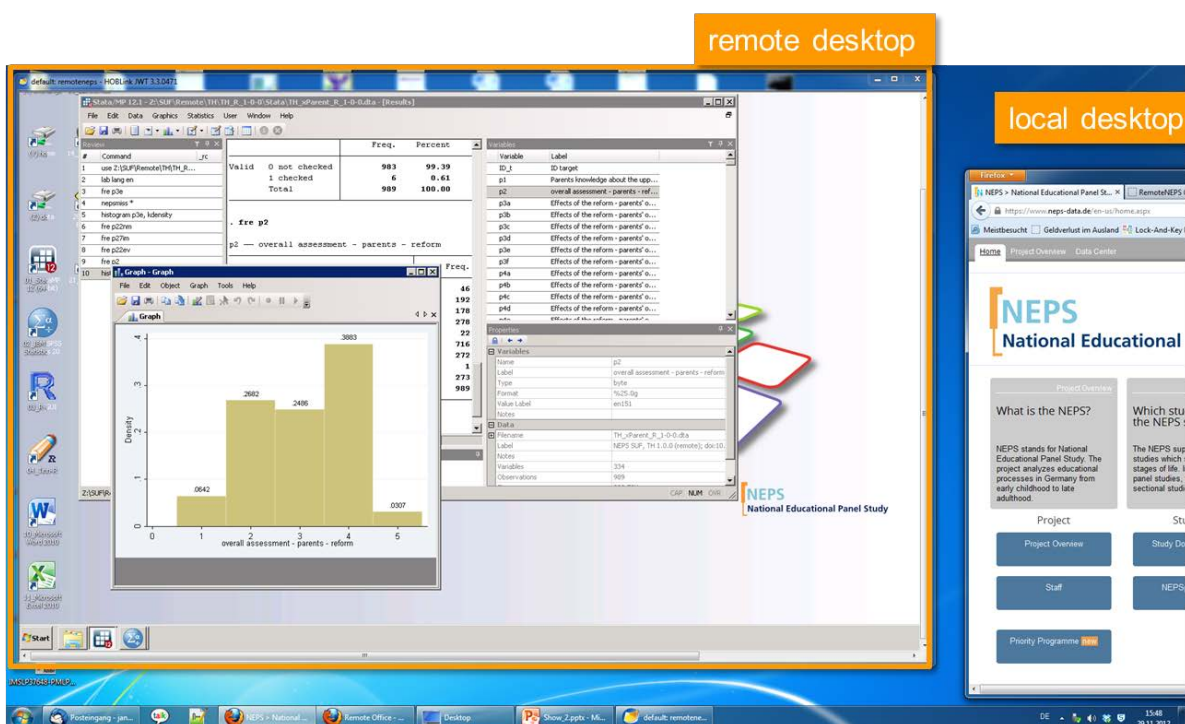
remote desktop

local desktop

default: remoteneps - HOBLink JWT 3.3.0471

Stata/MP 12.1 - Z:\SUF\Remote\TH\TH_R_1-0-0\Stata\TH_xParent_R_1-0-0.dta - [Results]

File Edit Data Graphics Statistics User Window Help

Review

| # | Command | _rc |
|---|---|---|
| 1 | use Z:\SUF\Remote\TH\TH_R... | |
| 2 | lab lang en | |
| 3 | fre p3e | |
| 4 | nepsmiss * | |
| 5 | histogram p3e, kdensity | |
| 6 | fre p22nm | |
| 7 | fre p27m | |
| 8 | fre p22ev | |
| 9 | fre p2 | |
| 10 | hist | |

| | | Freq. | Percent |
|---|---|---|---|
| Valid | 0 not checked | 983 | 99.39 |
| | 1 checked | 6 | 0.61 |
| | Total | 989 | 100.00 |

. fre p2

p2 — overall assessment - parents - reform

Freq.
46
192
178
278
22
716
272
1
273
989

Variables

| Variable | Label |
|---|---|
| ID_t | ID target |
| p1 | Parents knowledge about the upp... |
| p2 | overall assessment - parents - ref... |
| p3a | Effects of the reform - parents' o... |
| p3b | Effects of the reform - parents' o... |
| p3c | Effects of the reform - parents' o... |
| p3d | Effects of the reform - parents' o... |
| p3e | Effects of the reform - parents' o... |
| p3f | Effects of the reform - parents' o... |
| p4a | Effects of the reform - parents' o... |
| p4b | Effects of the reform - parents' o... |
| p4c | Effects of the reform - parents' o... |
| p4d | Effects of the reform - parents' o... |

Properties

Variables

| Name | p2 |
|---|---|
| Label | overall assessment - parents - reform |
| Type | byte |
| Format | %25.0g |
| Value Label | en151 |
| Notes | |

Data

| Filename | TH_xParent_R_1-0-0.dta |
|---|---|
| Label | NEPS SUF, TH 1.0.0 (remote); doi:10. |
| Notes | |
| Variables | 334 |
| Observations | 989 |

CAP NUM OVR

Graph - Graph

File Edit Object Graph Tools Help

Graph

Density

.0642 .2682 .2486 .3883 .0307

overall assessment - parents - reform

Z:\SUF\R

NEPS
National Educational Panel Study

Start

Firefox

NEPS > National Educational Panel St... × RemoteNEPS

https://www.neps-data.de/en-us/home.aspx

Meistbesucht Geldverlust im Ausland Lock-And-Key

Home Project Overview Data Center

NEPS
National Educational

Project Overview

What is the NEPS?

NEPS stands for National Educational Panel Study. The project analyzes educational processes in Germany from early childhood to late adulthood.

Which stu the NEPS

The NEPS sup studies which stages of life. panel studies, sectional studi

Project

Project Overview

Staff

Priority Programme New

Study Do

NEPS

Posteingang - jan... NEPS > National ... Remote Office -... Desktop Show_2.pptx - Mi... default: remotene...

DE 15:48